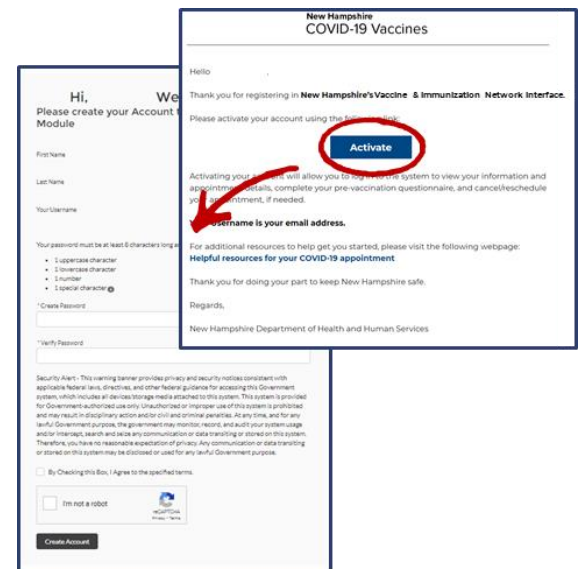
New Hampshire
COVID-19 Vaccines

Hello

Thank you for registering in New Hampshire's Vaccine & Immunization Network Interface.

Please activate your account using the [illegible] link:

Activate

Activating your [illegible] will allow you to log in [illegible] the system to view your information and appoint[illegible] details, complete your pre-vaccination questionnaire, and cancel/reschedule yo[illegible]ntment, if needed.

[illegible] username is your email address.

For additional resources to help get you started, please visit the following webpage:
Helpful resources for your COVID-19 appointment

Thank you for doing your part to keep New Hampshire safe.

Regards,

New Hampshire Department of Health and Human Services

Hi, We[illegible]
Please create your Account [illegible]
Module

First Name

Last Name

Your Username

Your password must be at least 8 characters long a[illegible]

- 1 uppercase character
- 1 lowercase character
- 1 number
- 1 special character

* Create Password

* Verify Password

Security Alert - This warning banner provides privacy and security notices consistent with applicable federal laws, directives, and other federal guidance for accessing this Government system, which includes all devices/storage media attached to this system. This system is provided for Government-authorized use only. Unauthorized or improper use of this system is prohibited and may result in disciplinary action and/or civil and criminal penalties. At any time, and for any lawful Government purpose, the government may monitor, record, and audit your system usage and/or intercept, search and seize any communication or data transiting or stored on this system. Therefore, you have no reasonable expectation of privacy. Any communication or data transiting or stored on this system may be disclosed or used for any lawful Government purpose.

By Checking this Box, I Agree to the specified terms.

I'm not a robot
reCAPTCHA
Privacy - Terms

Create Account